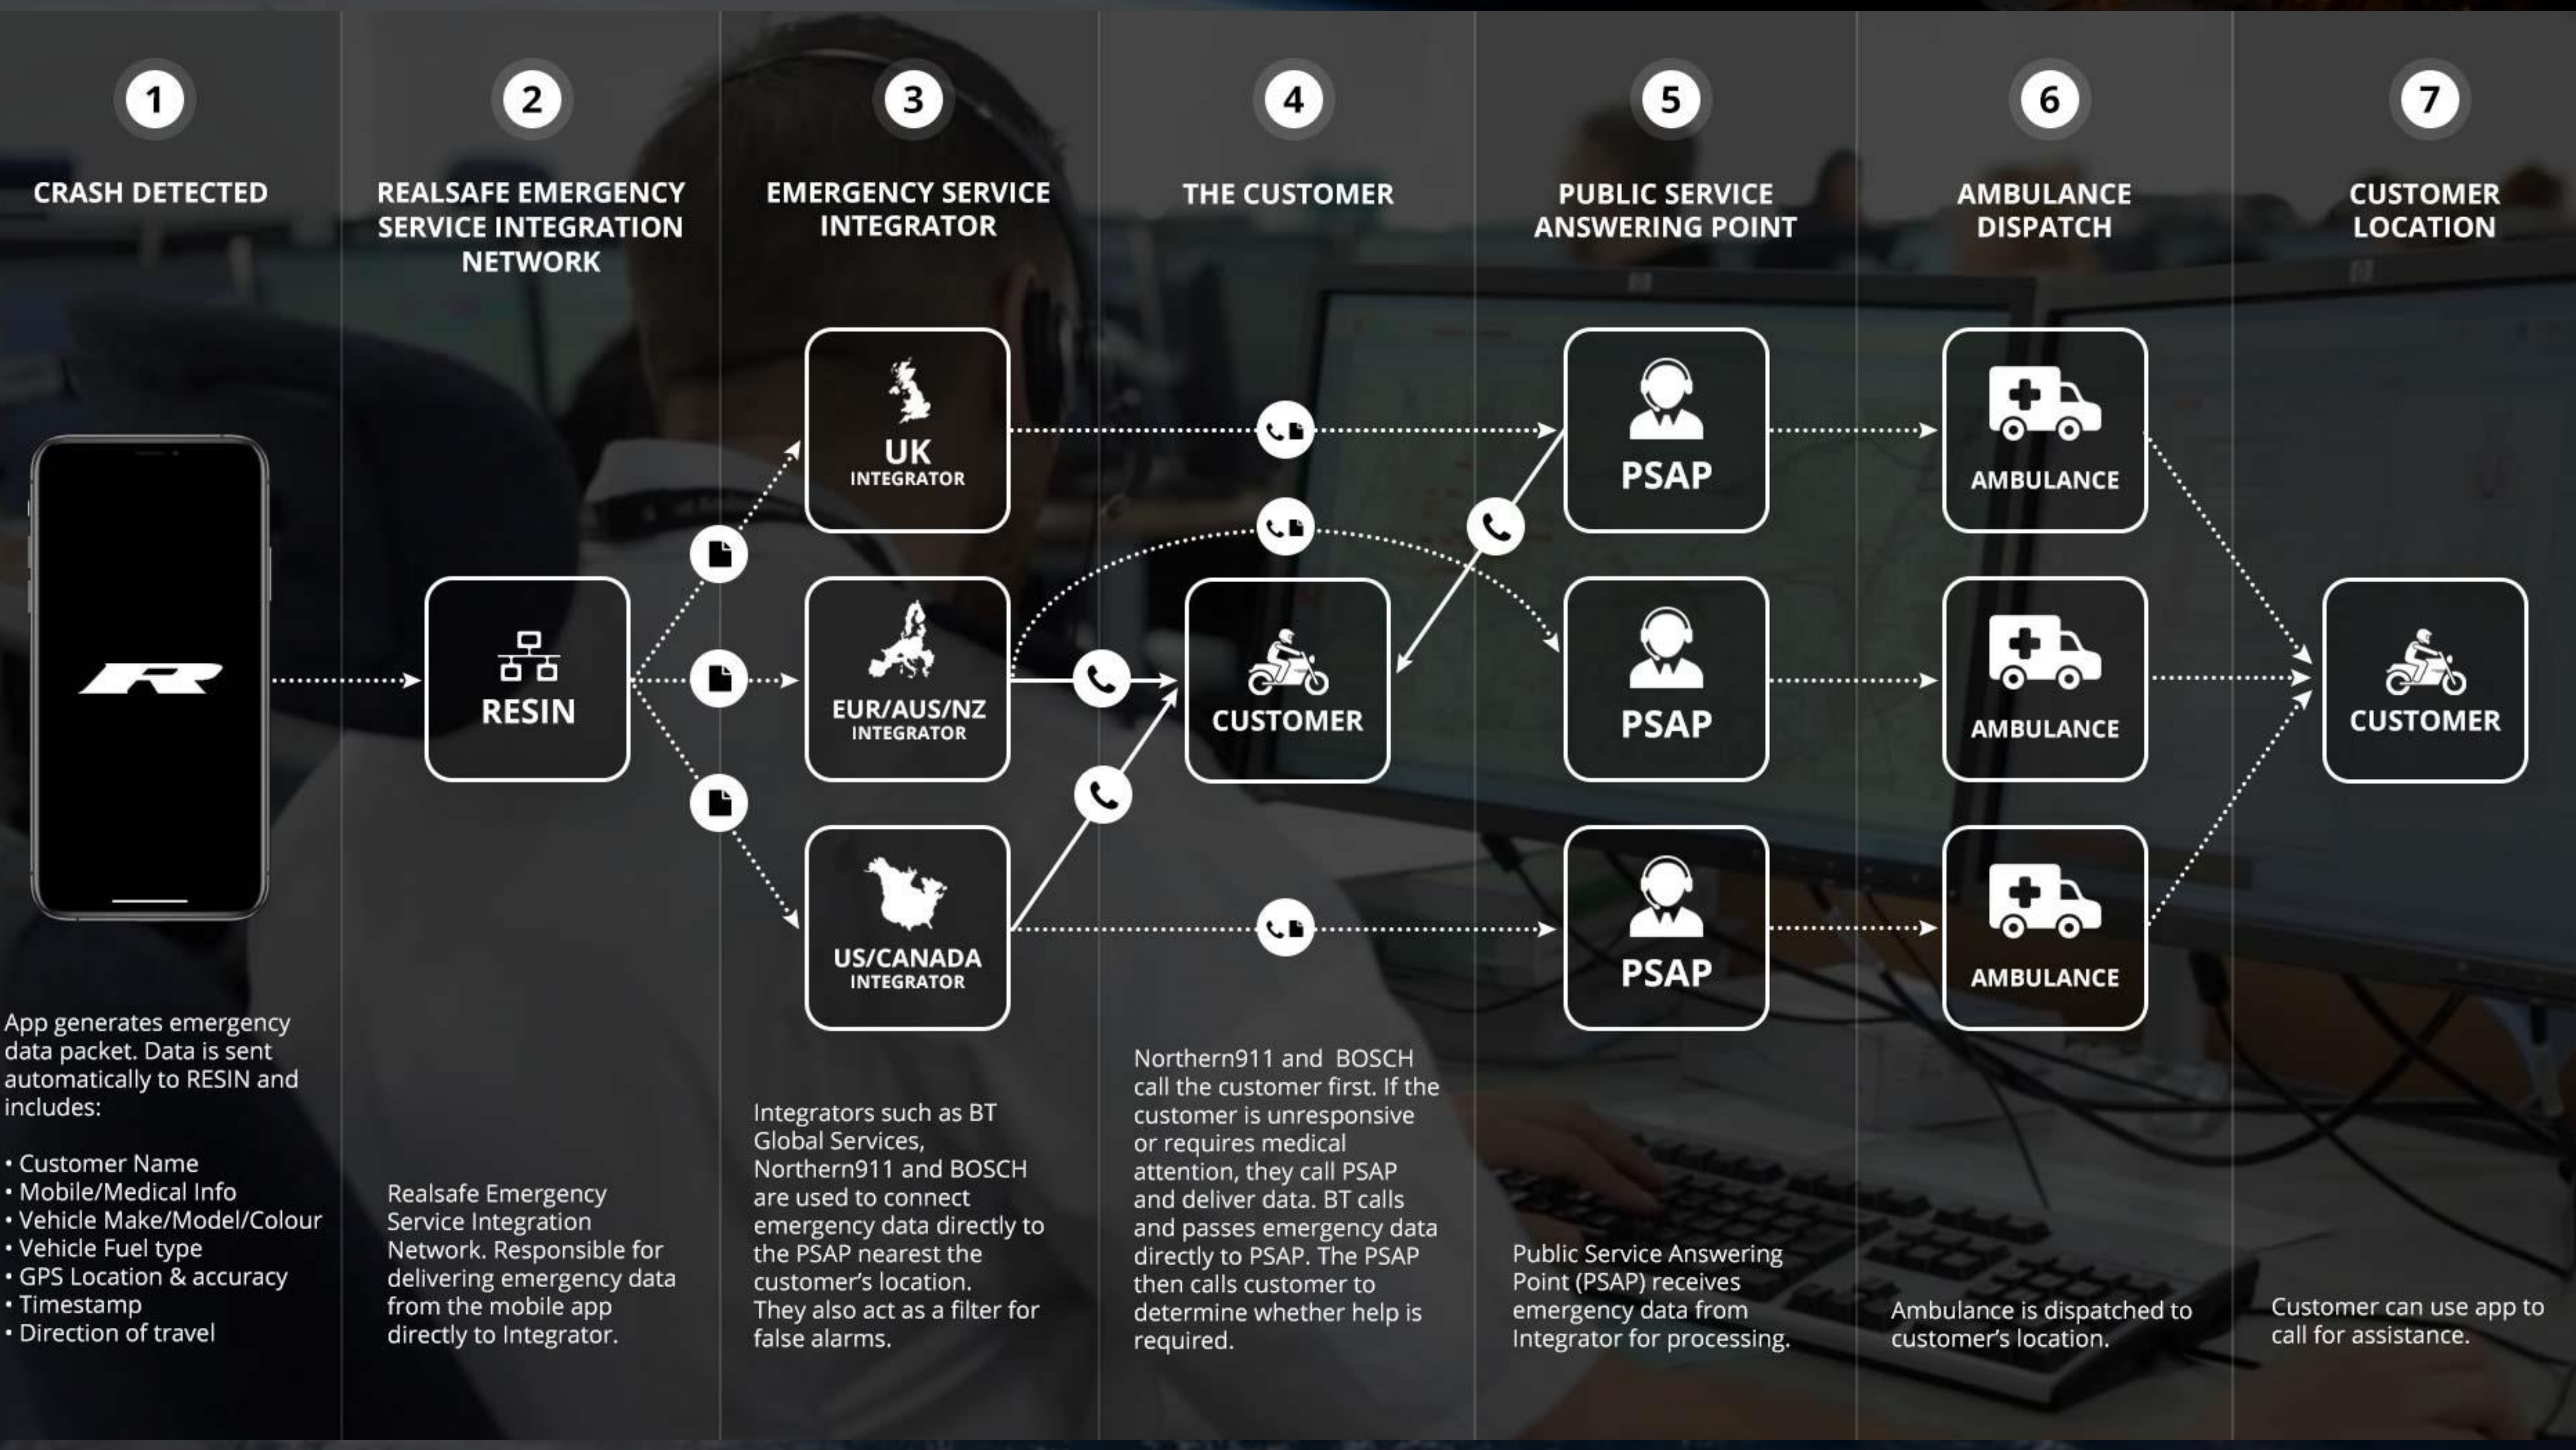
1

CRASH DETECTED

2

REALSAFE EMERGENCY SERVICE INTEGRATION NETWORK

3

EMERGENCY SERVICE INTEGRATOR

4

THE CUSTOMER

5

PUBLIC SERVICE ANSWERING POINT

6

AMBULANCE DISPATCH

7

CUSTOMER LOCATION

RESIN

UK INTEGRATOR

EUR/AUS/NZ INTEGRATOR

US/CANADA INTEGRATOR

CUSTOMER

PSAP

PSAP

PSAP

AMBULANCE

AMBULANCE

AMBULANCE

CUSTOMER

App generates emergency data packet. Data is sent automatically to RESIN and includes:

• Customer Name
• Mobile/Medical Info
• Vehicle Make/Model/Colour
• Vehicle Fuel type
• GPS Location & accuracy
• Timestamp
• Direction of travel

Realsafe Emergency Service Integration Network. Responsible for delivering emergency data from the mobile app directly to Integrator.

Integrators such as BT Global Services, Northern911 and BOSCH are used to connect emergency data directly to the PSAP nearest the customer's location. They also act as a filter for false alarms.

Northern911 and BOSCH call the customer first. If the customer is unresponsive or requires medical attention, they call PSAP and deliver data. BT calls and passes emergency data directly to PSAP. The PSAP then calls customer to determine whether help is required.

Public Service Answering Point (PSAP) receives emergency data from Integrator for processing.

Ambulance is dispatched to customer's location.

Customer can use app to call for assistance.